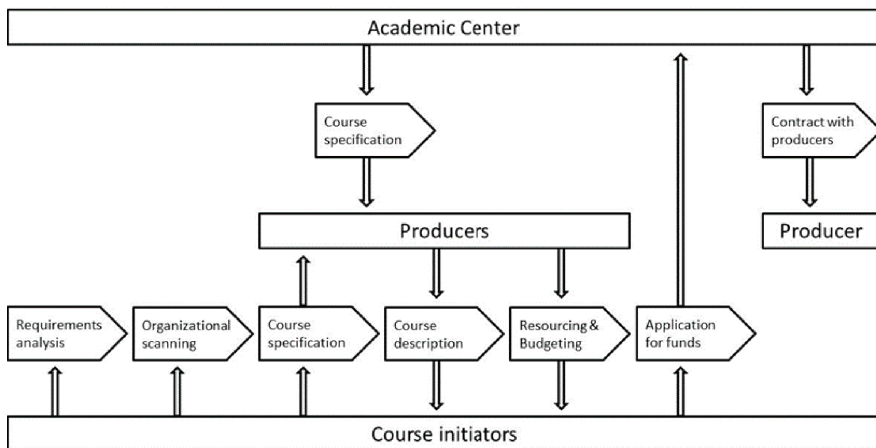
Academic Center

Course specification

Contract with producers

Producers

Producer

Requirements analysis

Organizational scanning

Course specification

Course description

Resourcing & Budgeting

Application for funds

Course initiators